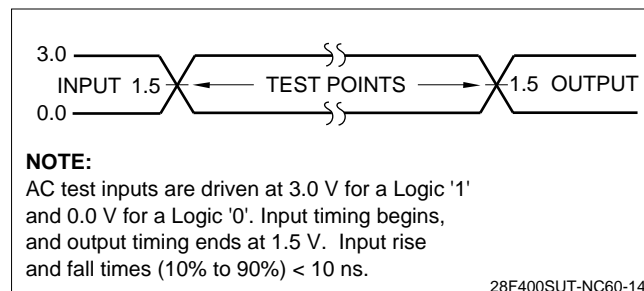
3.0

INPUT 1.5

TEST POINTS

1.5 OUTPUT

0.0

NOTE:
AC test inputs are driven at 3.0 V for a Logic '1' and 0.0 V for a Logic '0'. Input timing begins, and output timing ends at 1.5 V. Input rise and fall times (10% to 90%) < 10 ns.

28F400SUT-NC60-14